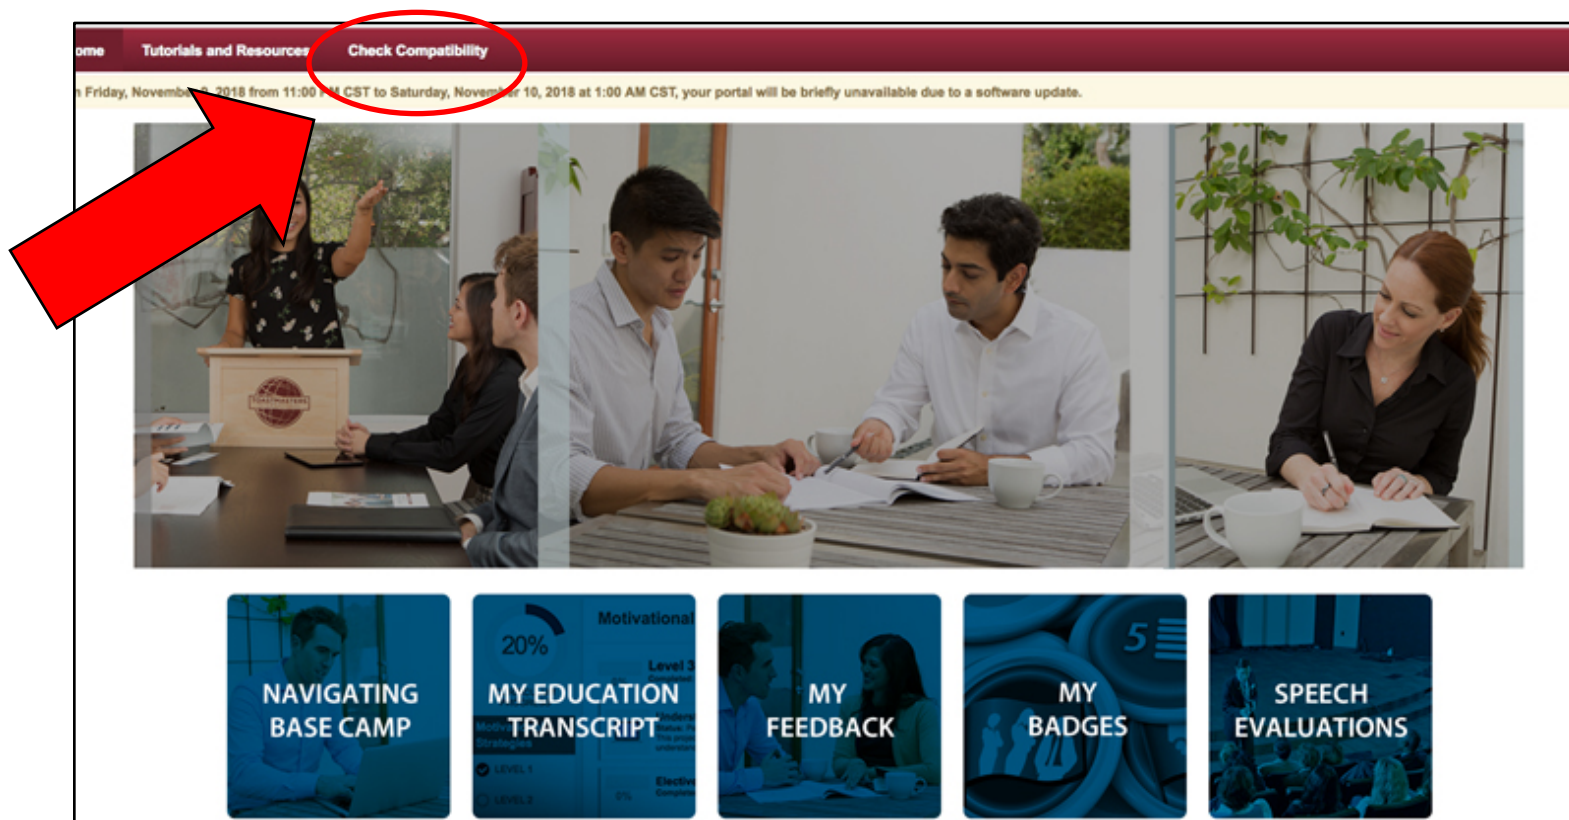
ome Tutorials and Resources Check Compatibility

n Friday, Novemb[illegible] 2018 from 11:00 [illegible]M CST to Saturday, Novem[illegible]r 10, 2018 at 1:00 AM CST, your portal will be briefly unavailable due to a software update.

NAVIGATING BASE CAMP

20% Motivational Level 3 MY EDUCATION TRANSCRIPT LEVEL 1 LEVEL 2 Elective

MY FEEDBACK

5 MY BADGES

SPEECH EVALUATIONS